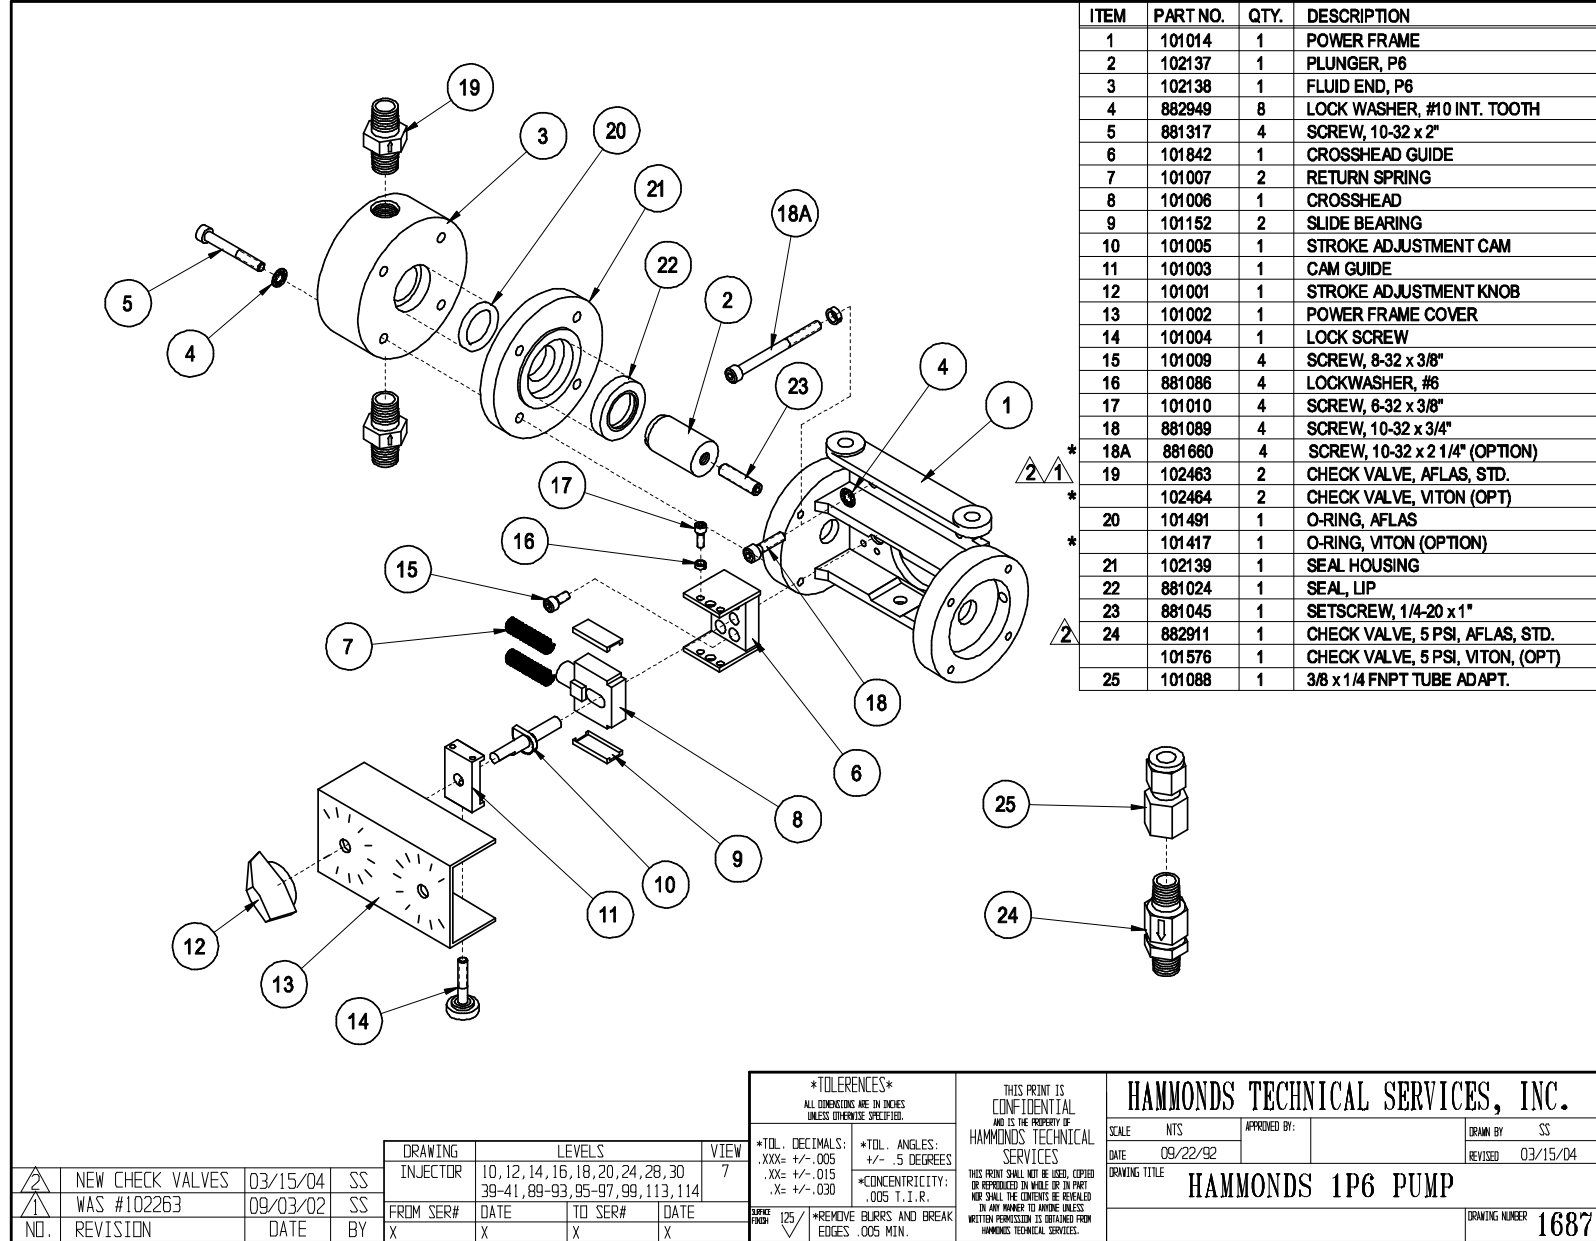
| ITEM | PART NO. | QTY. | DESCRIPTION |
|---|---|---|---|
| 1 | 101014 | 1 | POWER FRAME |
| 2 | 102137 | 1 | PLUNGER, P6 |
| 3 | 102138 | 1 | FLUID END, P6 |
| 4 | 882949 | 8 | LOCK WASHER, #10 INT. TOOTH |
| 5 | 881317 | 4 | SCREW, 10-32 x 2" |
| 6 | 101842 | 1 | CROSSHEAD GUIDE |
| 7 | 101007 | 2 | RETURN SPRING |
| 8 | 101006 | 1 | CROSSHEAD |
| 9 | 101152 | 2 | SLIDE BEARING |
| 10 | 101005 | 1 | STROKE ADJUSTMENT CAM |
| 11 | 101003 | 1 | CAM GUIDE |
| 12 | 101001 | 1 | STROKE ADJUSTMENT KNOB |
| 13 | 101002 | 1 | POWER FRAME COVER |
| 14 | 101004 | 1 | LOCK SCREW |
| 15 | 101009 | 4 | SCREW, 8-32 x 3/8" |
| 16 | 881086 | 4 | LOCKWASHER, #6 |
| 17 | 101010 | 4 | SCREW, 6-32 x 3/8" |
| 18 | 881089 | 4 | SCREW, 10-32 x 3/4" |
| * 18A | 881660 | 4 | SCREW, 10-32 x 2 1/4" (OPTION) |
| 2 1 19 | 102463 | 2 | CHECK VALVE, AFLAS, STD. |
| * | 102464 | 2 | CHECK VALVE, VITON (OPT) |
| 20 | 101491 | 1 | O-RING, AFLAS |
| * | 101417 | 1 | O-RING, VITON (OPTION) |
| 21 | 102139 | 1 | SEAL HOUSING |
| 22 | 881024 | 1 | SEAL, LIP |
| 23 | 881045 | 1 | SETSCREW, 1/4-20 x 1" |
| 2 24 | 882911 | 1 | CHECK VALVE, 5 PSI, AFLAS, STD. |
| | 101576 | 1 | CHECK VALVE, 5 PSI, VITON, (OPT) |
| 25 | 101088 | 1 | 3/8 x 1/4 FNPT TUBE ADAPT. |

19 3 20 21 18A 22 5 2 4 23 4 1 17 16 15 7 18 6 8 9 10 11 12 13 14 25 24

| 2 | NEW CHECK VALVES | 03/15/04 | SS |
|---|---|---|---|
| 1 | WAS #102263 | 09/03/02 | SS |
| NO. | REVISION | DATE | BY |

| DRAWING | LEVELS | | | VIEW |
|---|---|---|---|---|
| INJECTOR | 10,12,14,16,18,20,24,28,30 39-41,89-93,95-97,99,113,114 | | | 7 |
| FROM SER# | DATE | TO SER# | DATE | |
| X | X | X | X | |

*TOLERENCES*
ALL DIMENSIONS ARE IN INCHES UNLESS OTHERWISE SPECIFIED.
*TOL. DECIMALS: .XXX= +/-.005 .XX= +/-.015 .X= +/-.030
*TOL. ANGLES: +/- .5 DEGREES
*CONCENTRICITY: .005 T.I.R.
SURFACE FINISH 125
*REMOVE BURRS AND BREAK EDGES .005 MIN.

THIS PRINT IS CONFIDENTIAL AND IS THE PROPERTY OF HAMMONDS TECHNICAL SERVICES
THIS PRINT SHALL NOT BE USED, COPIED OR REPRODUCED IN WHOLE OR IN PART NOR SHALL THE CONTENTS BE REVEALED IN ANY MANNER TO ANYONE UNLESS WRITTEN PERMISSION IS OBTAINED FROM HAMMONDS TECHNICAL SERVICES.

HAMMONDS TECHNICAL SERVICES, INC.
SCALE NTS
APPROVED BY:
DRAWN BY SS
DATE 09/22/92
REVISED 03/15/04
DRAWING TITLE
HAMMONDS 1P6 PUMP
DRAWING NUMBER 1687